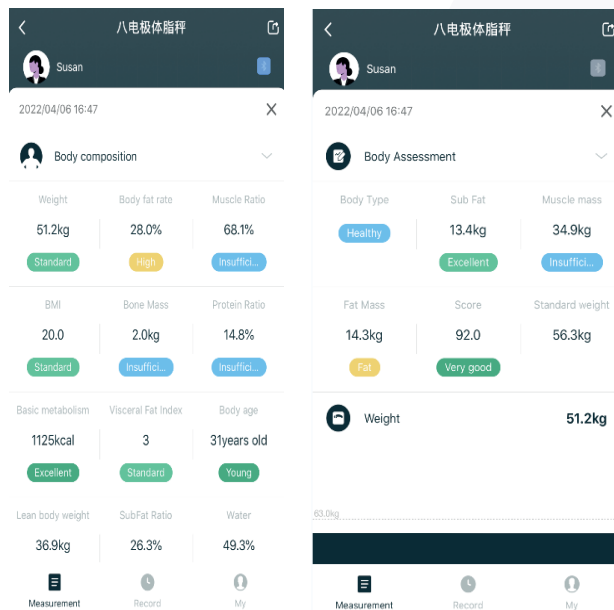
八电极体脂秤

Susan

2022/04/06 16:47

Body composition

| Weight | Body fat rate | Muscle Ratio |
|---|---|---|
| 51.2kg | 28.0% | 68.1% |
| Standard | High | Insuffici... |
| BMI | Bone Mass | Protein Ratio |
| 20.0 | 2.0kg | 14.8% |
| Standard | Insuffici... | Insuffici... |
| Basic metabolism | Visceral Fat Index | Body age |
| 1125kcal | 3 | 31years old |
| Excellent | Standard | Young |
| Lean body weight | SubFat Ratio | Water |
| 36.9kg | 26.3% | 49.3% |

Measurement Record My

八电极体脂秤

Susan

2022/04/06 16:47

Body Assessment

| Body Type | Sub Fat | Muscle mass |
|---|---|---|
| Healthy | 13.4kg | 34.9kg |
| | Excellent | Insuffici... |
| Fat Mass | Score | Standard weight |
| 14.3kg | 92.0 | 56.3kg |
| Fat | Very good | |

Weight 51.2kg

63.0kg

Measurement Record My